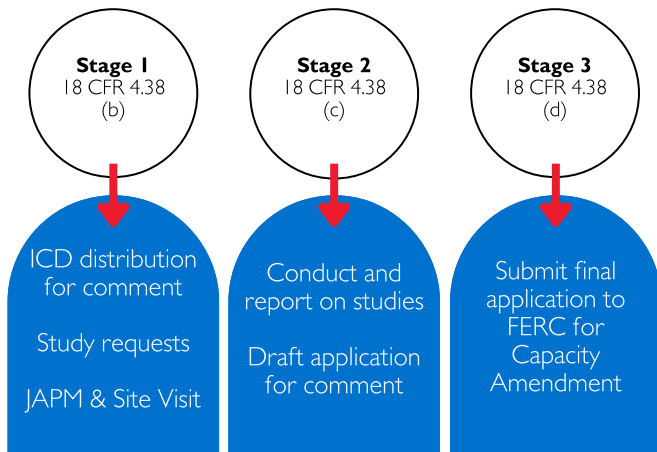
**Stage 1**
18 CFR 4.38
(b)

**Stage 2**
18 CFR 4.38
(c)

**Stage 3**
18 CFR 4.38
(d)

ICD distribution for comment

Study requests

JAPM & Site Visit

Conduct and report on studies

Draft application for comment

Submit final application to FERC for Capacity Amendment